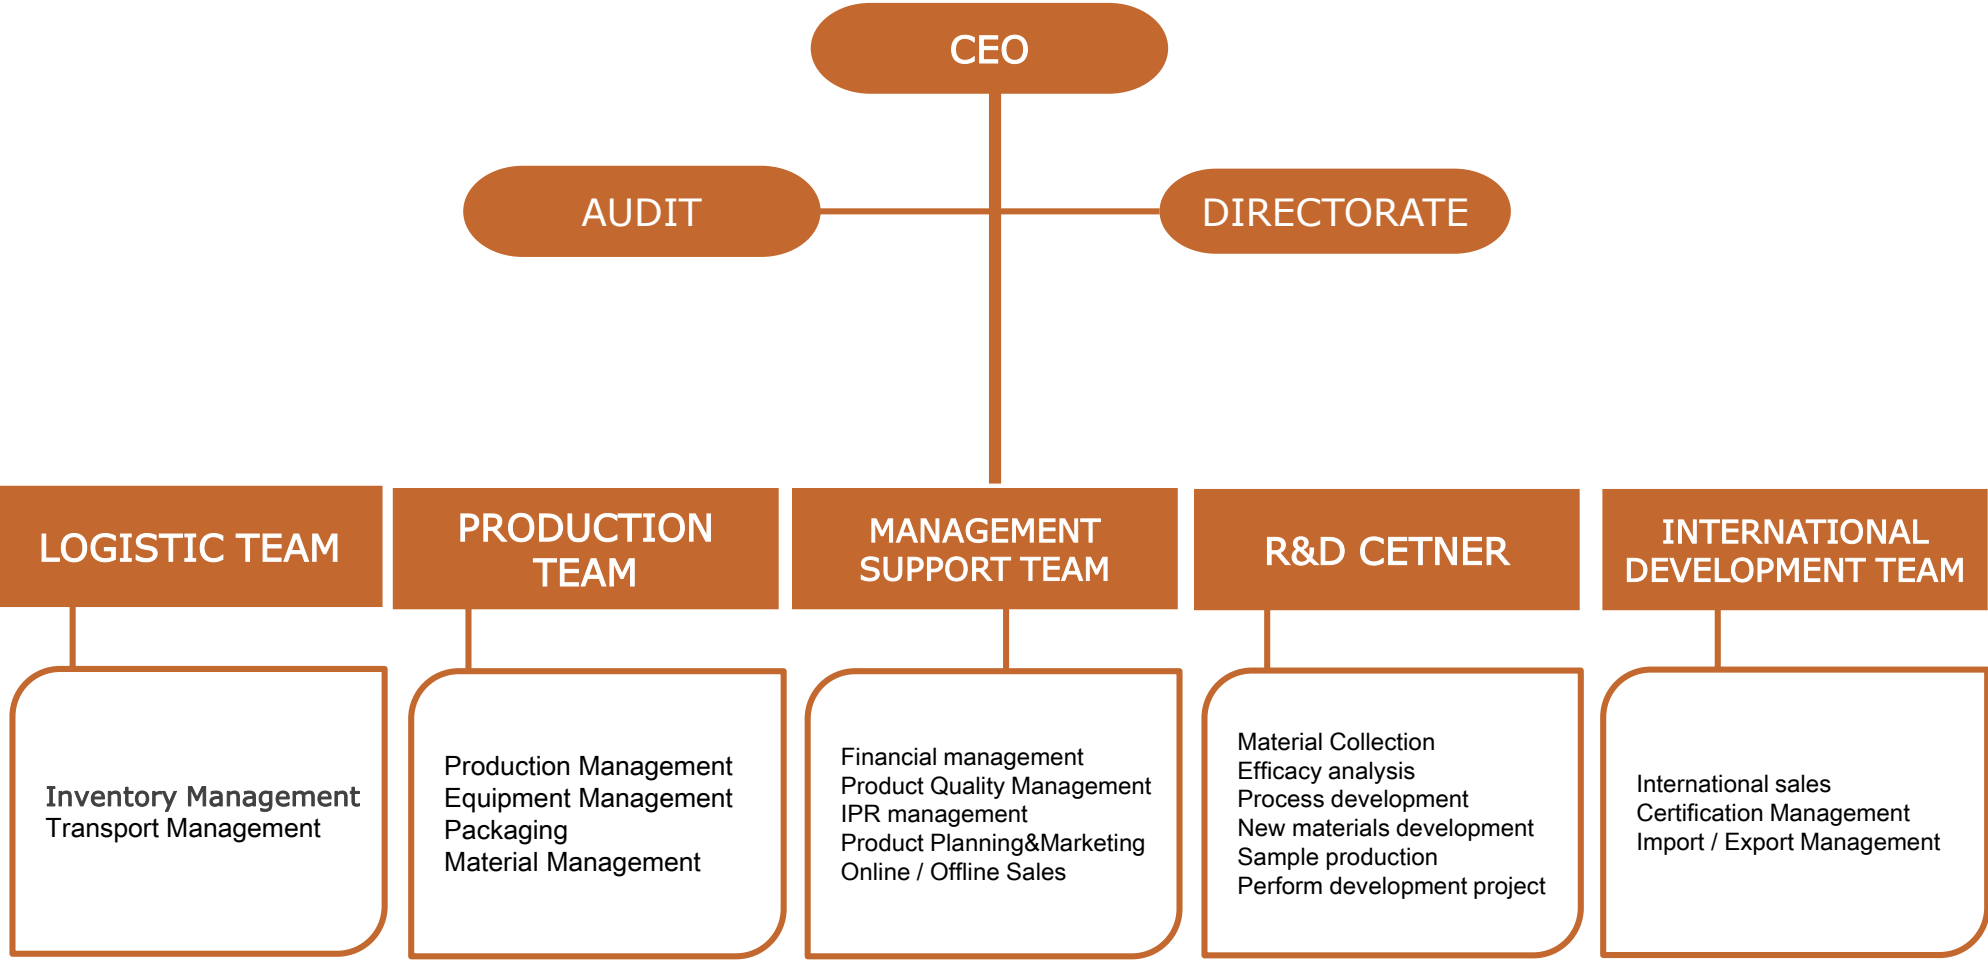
CEO

AUDIT

DIRECTORATE

LOGISTIC TEAM

Inventory Management
Transport Management

PRODUCTION TEAM

Production Management
Equipment Management
Packaging
Material Management

MANAGEMENT SUPPORT TEAM

Financial management
Product Quality Management
IPR management
Product Planning&Marketing
Online / Offline Sales

R&D CETNER

Material Collection
Efficacy analysis
Process development
New materials development
Sample production
Perform development project

INTERNATIONAL DEVELOPMENT TEAM

International sales
Certification Management
Import / Export Management